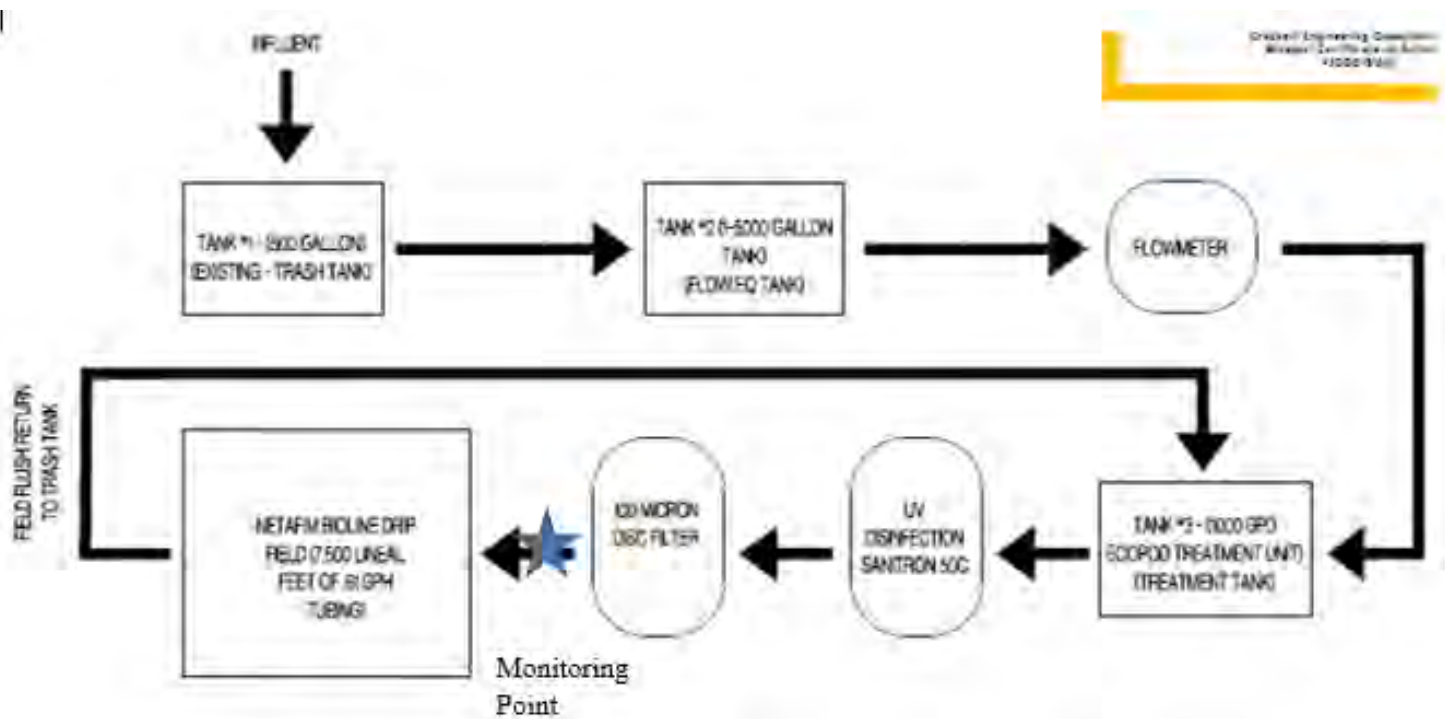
INFLUENT

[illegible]

TANK #1 - 5000 GALLON (EXISTING - TRASH TANK)

TANK #2 (1-5000 GALLON TANK) (FLOW EQ TANK)

FLOWMETER

FIELD FLUSH RETURN TO TRASH TANK

NETAFIM BIOLINE DRIP FIELD (7,500 LINEAL FEET OF .61 GPH TUBING)

120 MICRON DISC FILTER

UV DISINFECTION SANITRON S50C

TANK #3 - 5000 GPD ECOPOD TREATMENT UNIT (TREATMENT TANK)

Monitoring Point